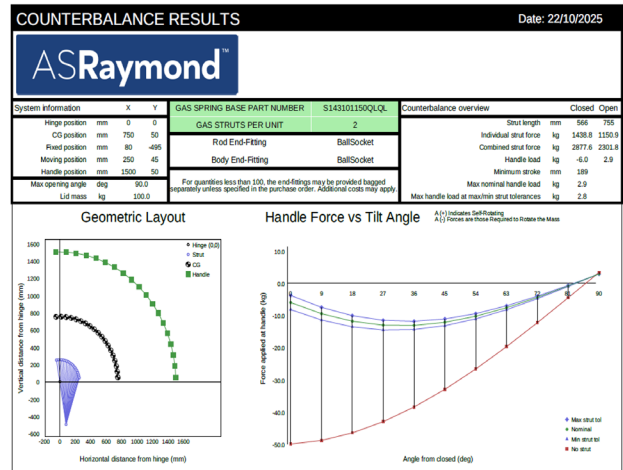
COUNTERBALANCE RESULTS

Date: 22/10/2025

ASRaymond™

| System information | | X | Y |
|---|---|---|---|
| Hinge position | mm | 0 | 0 |
| CG position | mm | 750 | 50 |
| Fixed position | mm | 80 | -495 |
| Moving position | mm | 250 | 45 |
| Handle position | mm | 1500 | 50 |

| | | |
|---|---|---|
| Max opening angle | deg | 90.0 |
| Lid mass | kg | 100.0 |

| GAS SPRING BASE PART NUMBER | S143101150QLQL |
|---|---|
| GAS STRUTS PER UNIT | 2 |
| Rod End-Fitting | BallSocket |
| Body End-Fitting | BallSocket |

For quantities less than 100, the end-fittings may be provided bagged separately unless specified in the purchase order. Additional costs may apply.

| Counterbalance overview | | Closed | Open |
|---|---|---|---|
| Strut length | mm | 566 | 755 |
| Individual strut force | kg | 1438.8 | 1150.9 |
| Combined strut force | kg | 2877.6 | 2301.8 |
| Handle load | kg | -6.0 | 2.9 |
| Minimum stroke | mm | 189 | |
| Max nominal handle load | kg | 2.9 | |
| Max handle load at max/min strut tolerances | kg | 2.8 | |

Geometric Layout

Hinge (0,0)
Strut
CG
Handle

Vertical distance from hinge (mm)
1600 1400 1200 1000 800 600 400 200 0 -200 -400 -600
-200 0 200 400 600 800 1000 1200 1400 1600
Horizontal distance from hinge (mm)

Handle Force vs Tilt Angle

A (+) Indicates Self-Rotating
A (-) Forces are those Required to Rotate the Mass

Force applied at handle (kg)
10.0 0.0 -10.0 -20.0 -30.0 -40.0 -50.0
0 9 18 27 36 45 54 63 72 81 90
Angle from closed (deg)

Max strut tol
Nominal
Min strut tol
No strut